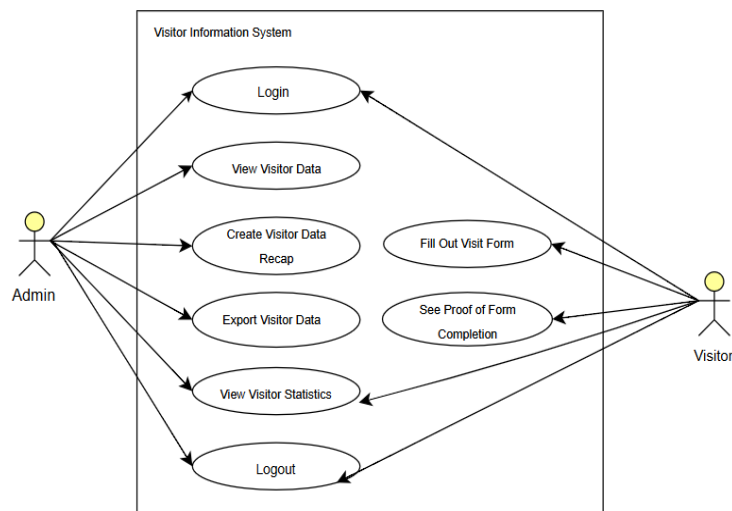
Visitor Information System

Login

View Visitor Data

Create Visitor Data Recap

Fill Out Visit Form

Export Visitor Data

See Proof of Form Completion

View Visitor Statistics

Logout

Admin

Visitor